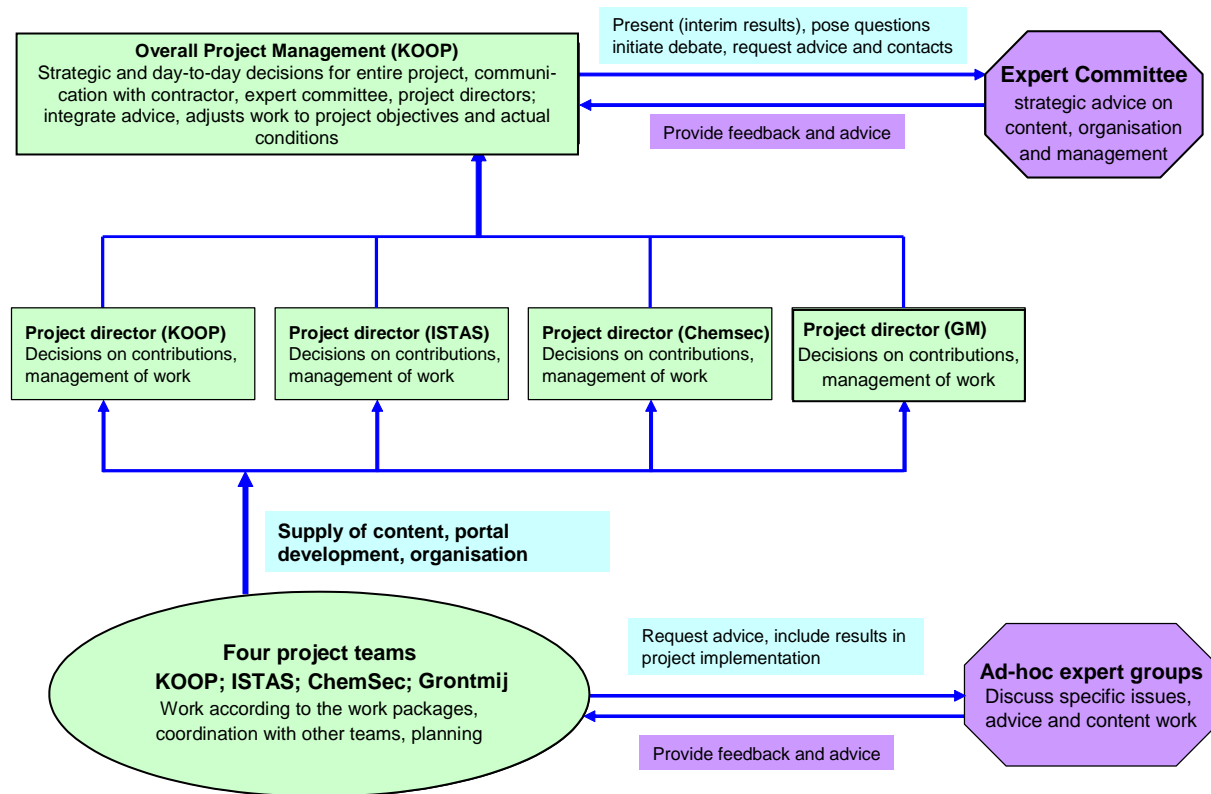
Overall Project Management (KOOP)
Strategic and day-to-day decisions for entire project, communication with contractor, expert committee, project directors; integrate advice, adjusts work to project objectives and actual conditions

Present (interim results), pose questions initiate debate, request advice and contacts

Provide feedback and advice

Expert Committee
strategic advice on content, organisation and management

Project director (KOOP)
Decisions on contributions, management of work

Project director (ISTAS)
Decisions on contributions, management of work

Project director (Chemsec)
Decisions on contributions, management of work

Project director (GM)
Decisions on contributions, management of work

Supply of content, portal development, organisation

Four project teams
KOOP; ISTAS; ChemSec; Grontmij
Work according to the work packages, coordination with other teams, planning

Request advice, include results in project implementation

Provide feedback and advice

Ad-hoc expert groups
Discuss specific issues, advice and content work